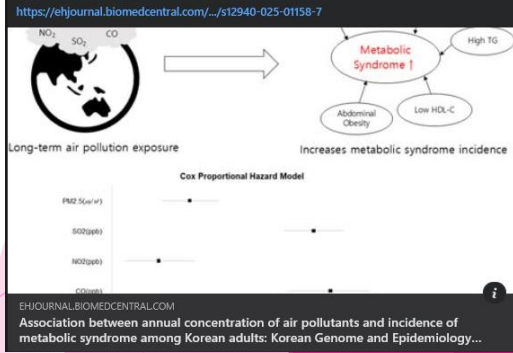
https://ehjournal.biomedcentral.com/.../s12940-025-01158-7

$NO_2$ $SO_2$ CO

Metabolic Syndrome ↑

High TG

Abdominal Obesity

Low HDL-C

Long-term air pollution exposure

Increases metabolic syndrome incidence

Cox Proportional Hazard Model

PM2.5($\mu g/m^3$)

SO2(ppb)

NO2(ppb)

CO(ppb)

EHJOURNAL.BIOMEDCENTRAL.COM

Association between annual concentration of air pollutants and incidence of metabolic syndrome among Korean adults: Korean Genome and Epidemiology...